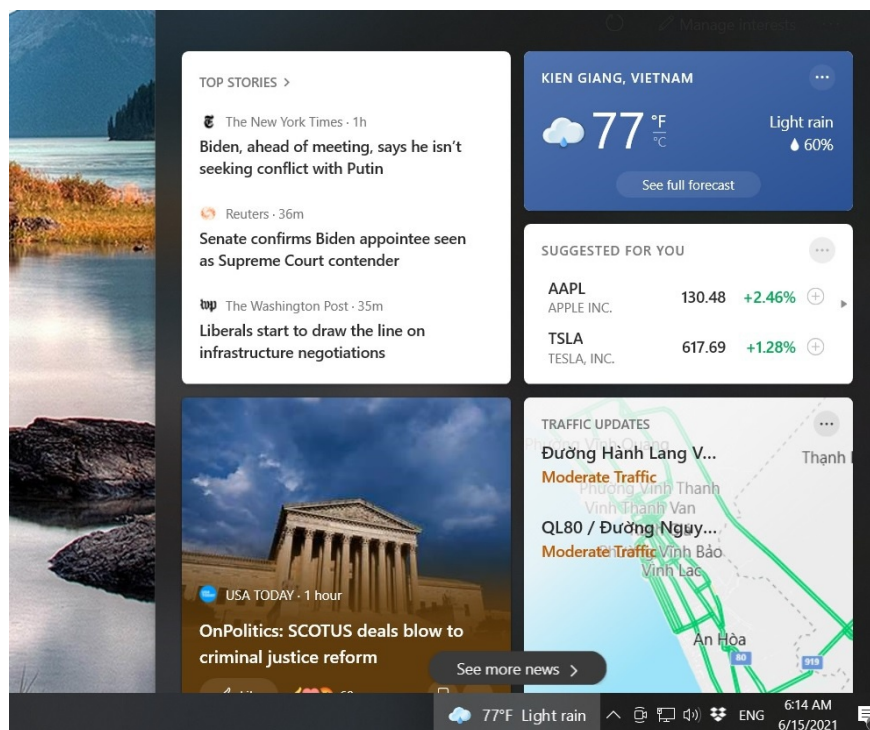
Manage interests

TOP STORIES >

The New York Times · 1h
Biden, ahead of meeting, says he isn't seeking conflict with Putin

Reuters · 36m
Senate confirms Biden appointee seen as Supreme Court contender

wp The Washington Post · 35m
Liberals start to draw the line on infrastructure negotiations

KIEN GIANG, VIETNAM
77 °F °C
Light rain
60%
See full forecast

SUGGESTED FOR YOU

| AAPL APPLE INC. | 130.48 | +2.46% |
|---|---|---|
| TSLA TESLA, INC. | 617.69 | +1.28% |

USA TODAY · 1 hour
OnPolitics: SCOTUS deals blow to criminal justice reform

TRAFFIC UPDATES
Đường Hành Lang V...
Moderate Traffic
QL80 / Đường Nguy...
Moderate Traffic
Phường Vĩnh Quang
Thạnh
Phường Vĩnh Thanh
Vĩnh Thanh Vân
Vĩnh Bảo
Vĩnh Lạc
An Hòa
80
919

See more news >

77°F Light rain
ENG
6:14 AM
6/15/2021